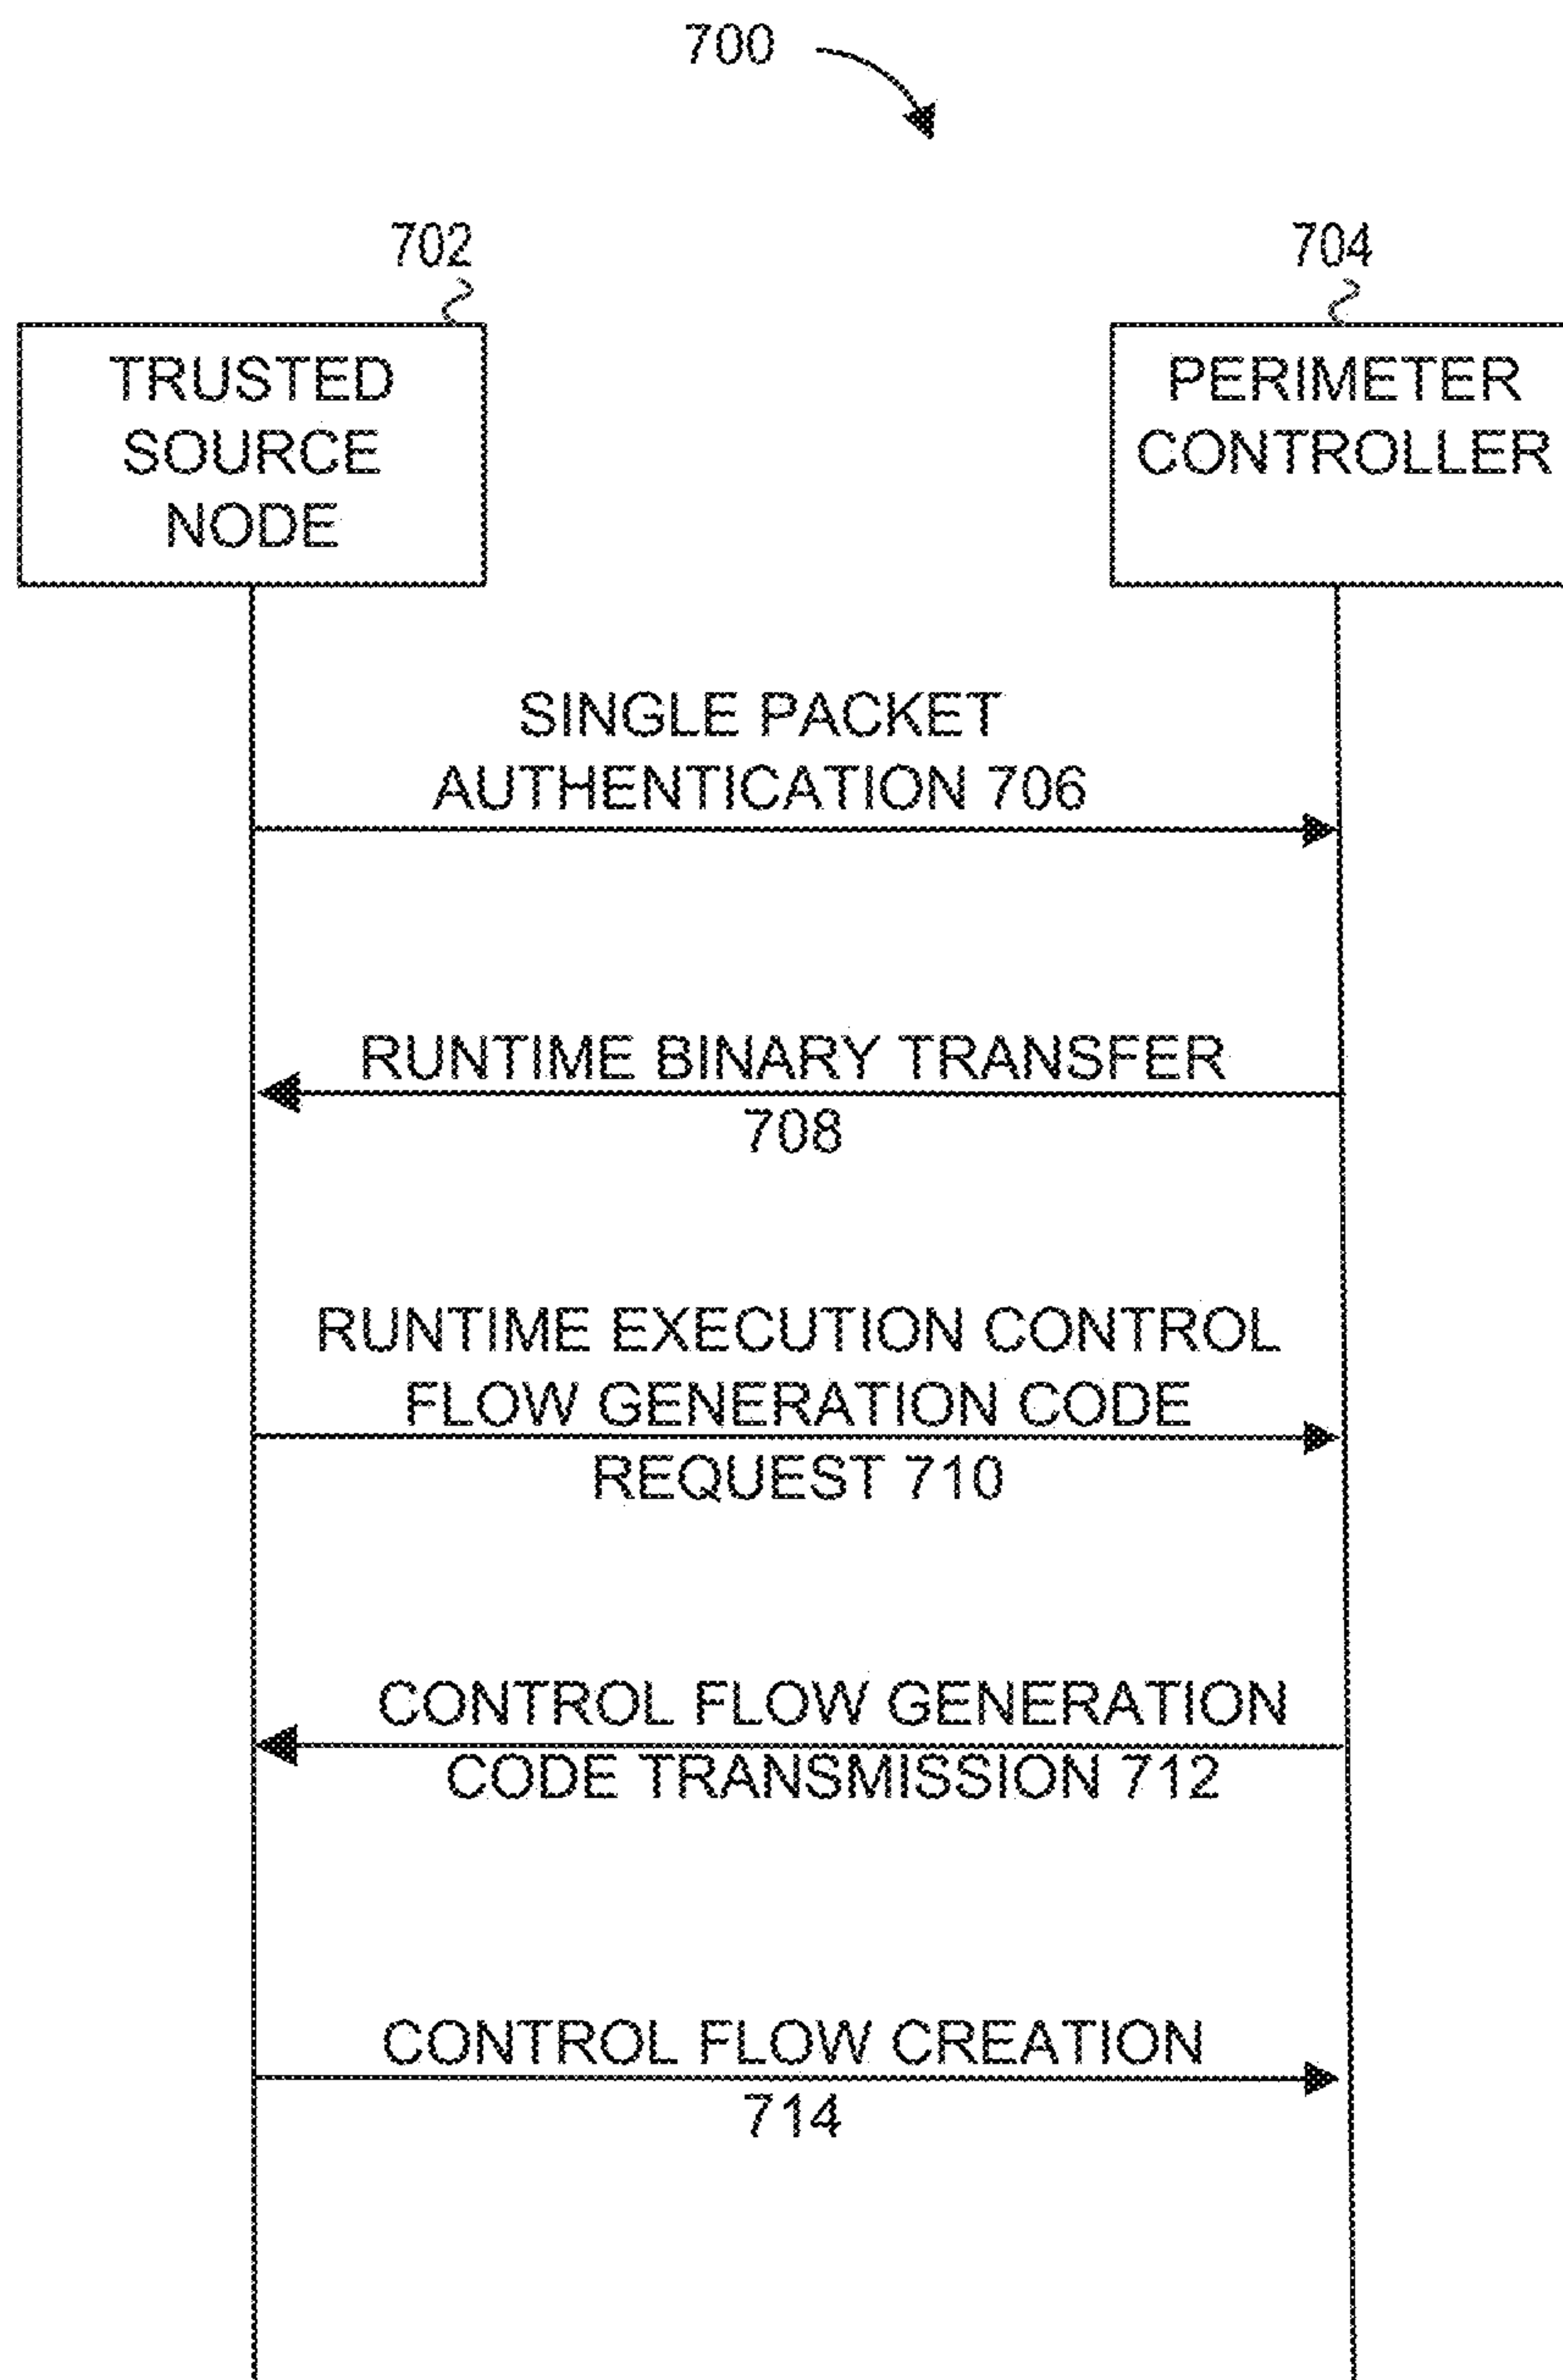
700

702

TRUSTED SOURCE NODE

704

PERIMETER CONTROLLER

SINGLE PACKET AUTHENTICATION 706

RUNTIME BINARY TRANSFER 708

RUNTIME EXECUTION CONTROL FLOW GENERATION CODE REQUEST 710

CONTROL FLOW GENERATION CODE TRANSMISSION 712

CONTROL FLOW CREATION 714